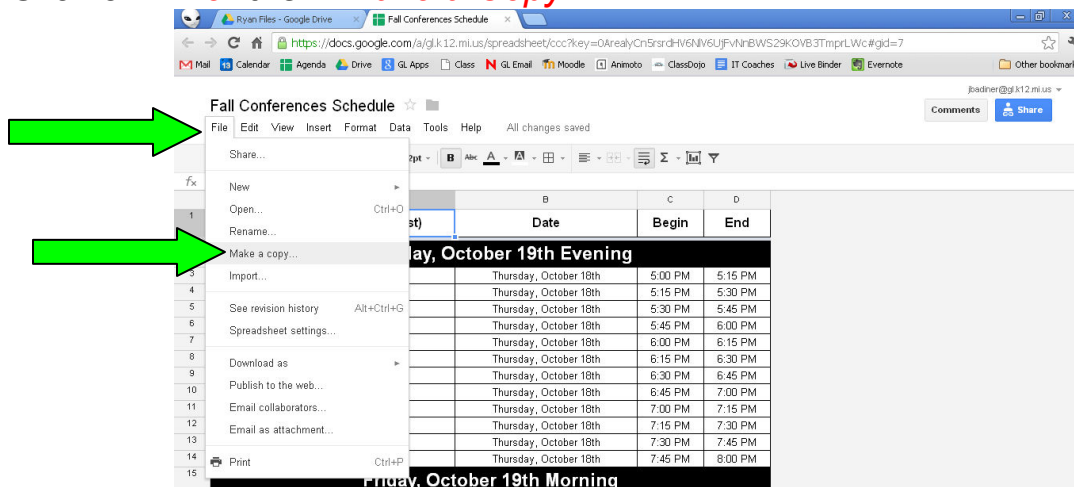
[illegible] copy

Ryan Files - Google Drive
Fall Conferences Schedule

https://docs.google.com/a/gl.k12.mi.us/spreadsheet/ccc?key=0ArealyCn5rsrdHV6NlV6UjFvNnBWS29KOVB3TmprLWc#gid=7

Mail | Calendar | Agenda | Drive | GL Apps | Class | GL Email | Moodle | Animoto | ClassDojo | IT Coaches | Live Binder | Evernote | Other bookmarks

jbadiner@gl.k12.mi.us

Fall Conferences Schedule

Comments | Share

File | Edit | View | Insert | Format | Data | Tools | Help | All changes saved

Share...
New
Open... Ctrl+O
Rename...
Make a copy...
Import...
See revision history Alt+Ctrl+G
Spreadsheet settings...
Download as
Publish to the web...
Email collaborators...
Email as attachment...
Print Ctrl+P

| | B | C | D |
|---|---|---|---|
| 1 | st) Date | Begin | End |
| 2 | lay, October 19th Evening | | |
| 3 | Thursday, October 18th | 5:00 PM | 5:15 PM |
| 4 | Thursday, October 18th | 5:15 PM | 5:30 PM |
| 5 | Thursday, October 18th | 5:30 PM | 5:45 PM |
| 6 | Thursday, October 18th | 5:45 PM | 6:00 PM |
| 7 | Thursday, October 18th | 6:00 PM | 6:15 PM |
| 8 | Thursday, October 18th | 6:15 PM | 6:30 PM |
| 9 | Thursday, October 18th | 6:30 PM | 6:45 PM |
| 10 | Thursday, October 18th | 6:45 PM | 7:00 PM |
| 11 | Thursday, October 18th | 7:00 PM | 7:15 PM |
| 12 | Thursday, October 18th | 7:15 PM | 7:30 PM |
| 13 | Thursday, October 18th | 7:30 PM | 7:45 PM |
| 14 | Thursday, October 18th | 7:45 PM | 8:00 PM |
| 15 | Friday, October 19th Morning | | |